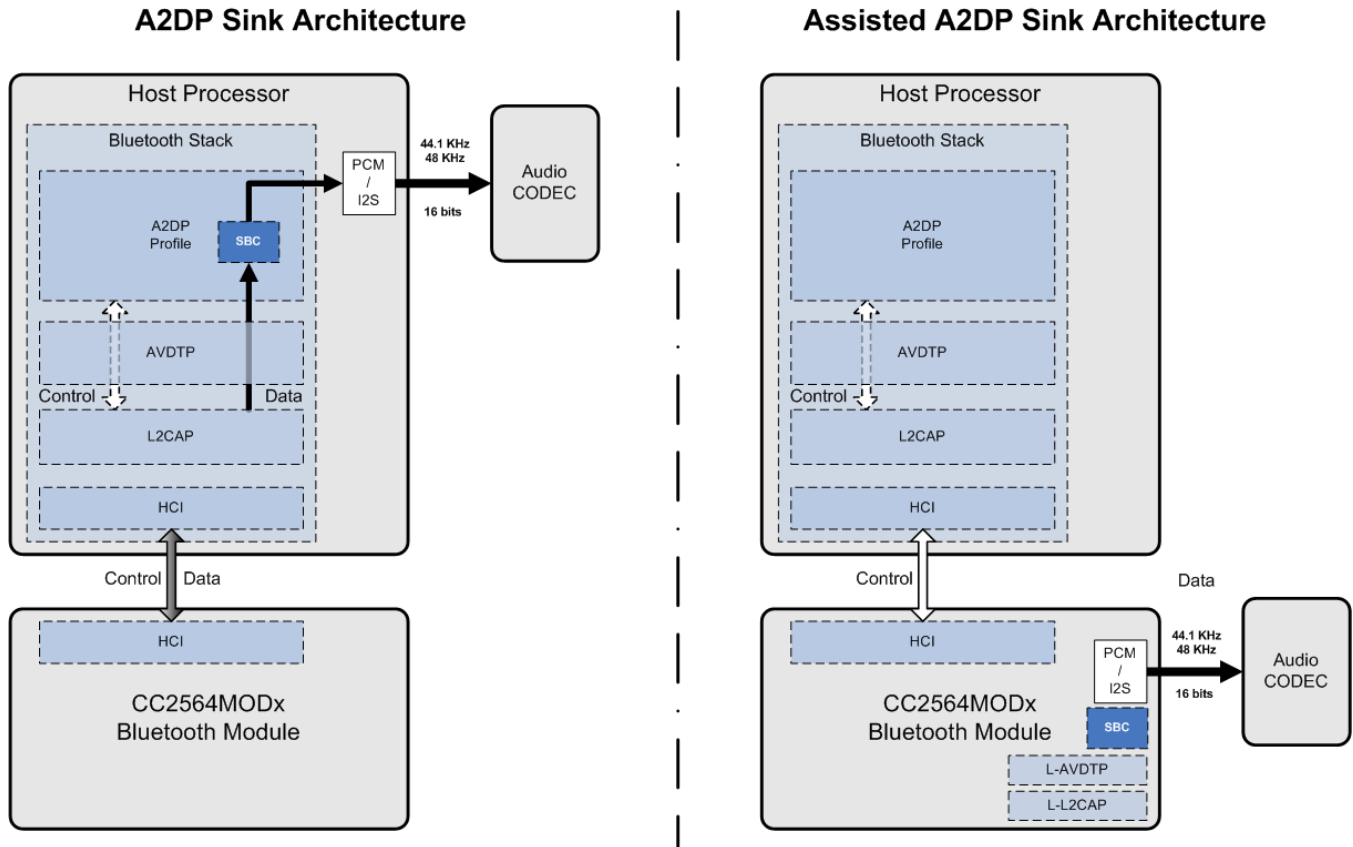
A2DP Sink Architecture

Host Processor

Bluetooth Stack

A2DP Profile

SBC

PCM / I2S

44.1 KHz 48 KHz

16 bits

Audio CODEC

AVDTP

Control

Data

L2CAP

HCI

Control

Data

HCI

CC2564MODx Bluetooth Module

Assisted A2DP Sink Architecture

Host Processor

Bluetooth Stack

A2DP Profile

AVDTP

Control

L2CAP

HCI

Control

Data

HCI

PCM / I2S

44.1 KHz 48 KHz

16 bits

Audio CODEC

CC2564MODx Bluetooth Module

SBC

L-AVDTP

L-L2CAP